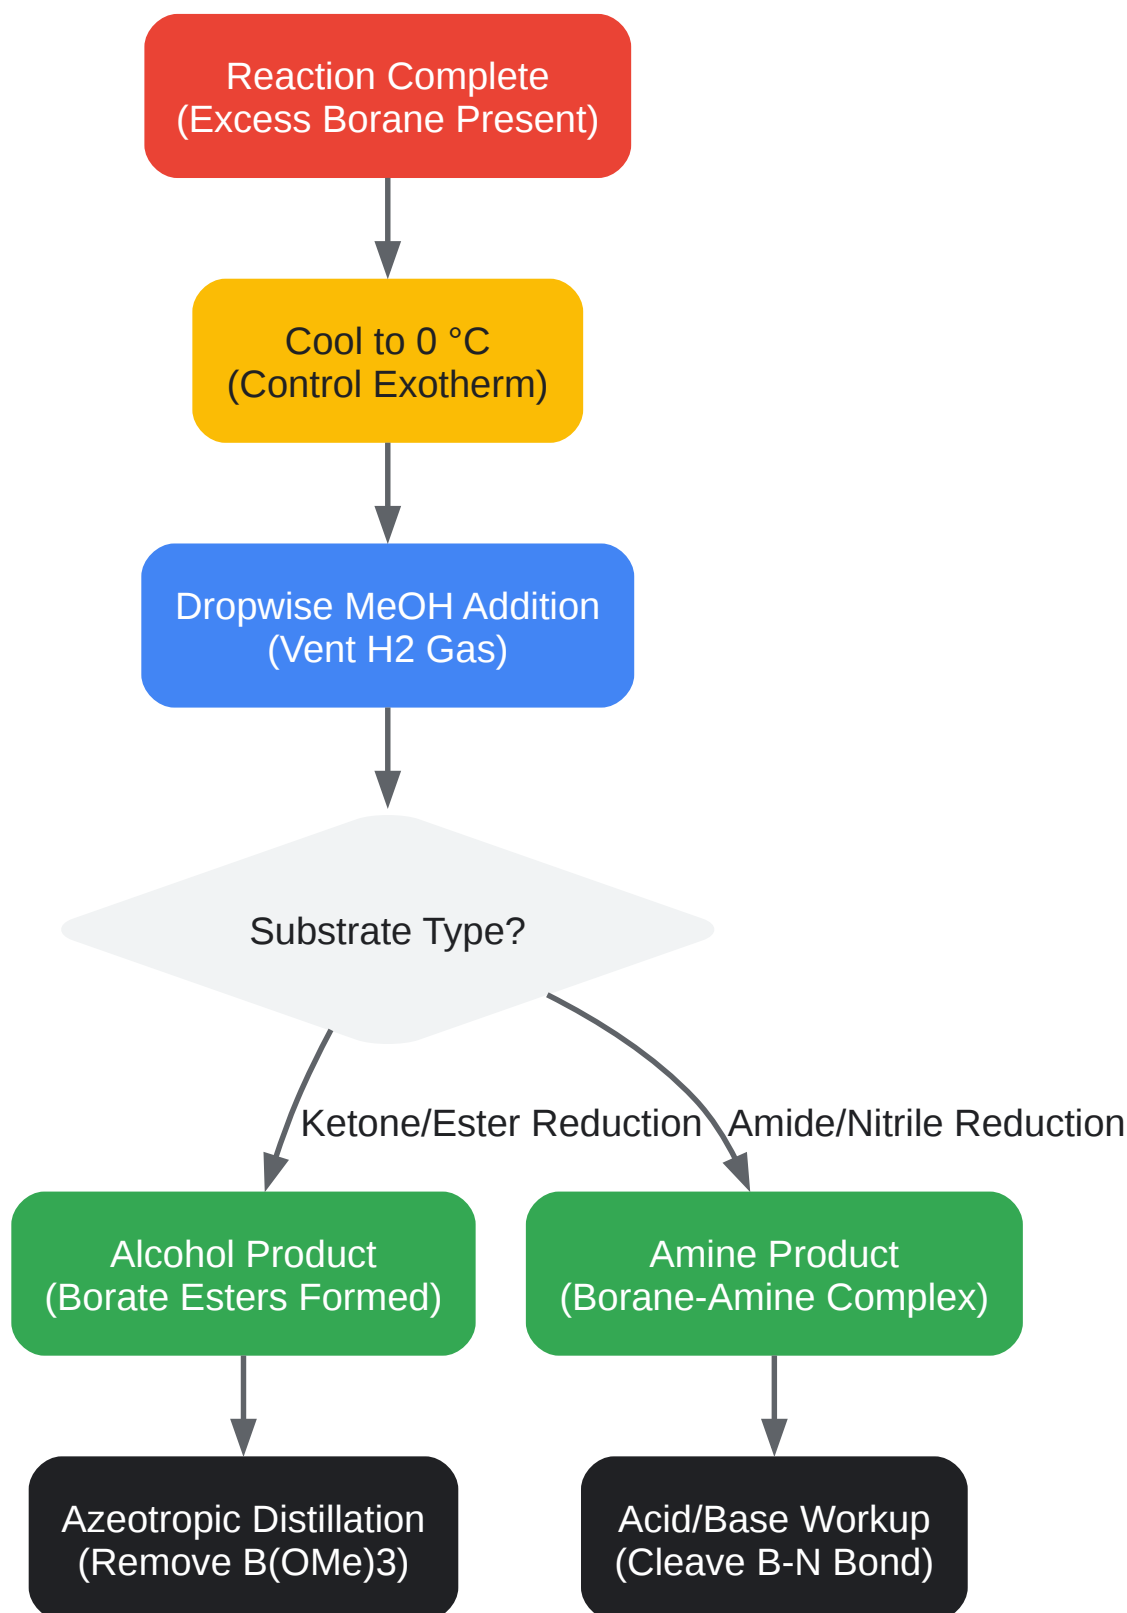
Reaction Complete
(Excess Borane Present)

Cool to 0 °C
(Control Exotherm)

Dropwise MeOH Addition
(Vent H2 Gas)

Substrate Type?

Ketone/Ester Reduction

Amide/Nitrile Reduction

Alcohol Product
(Borate Esters Formed)

Amine Product
(Borane-Amine Complex)

Azeotropic Distillation
(Remove B(OMe)3)

Acid/Base Workup
(Cleave B-N Bond)